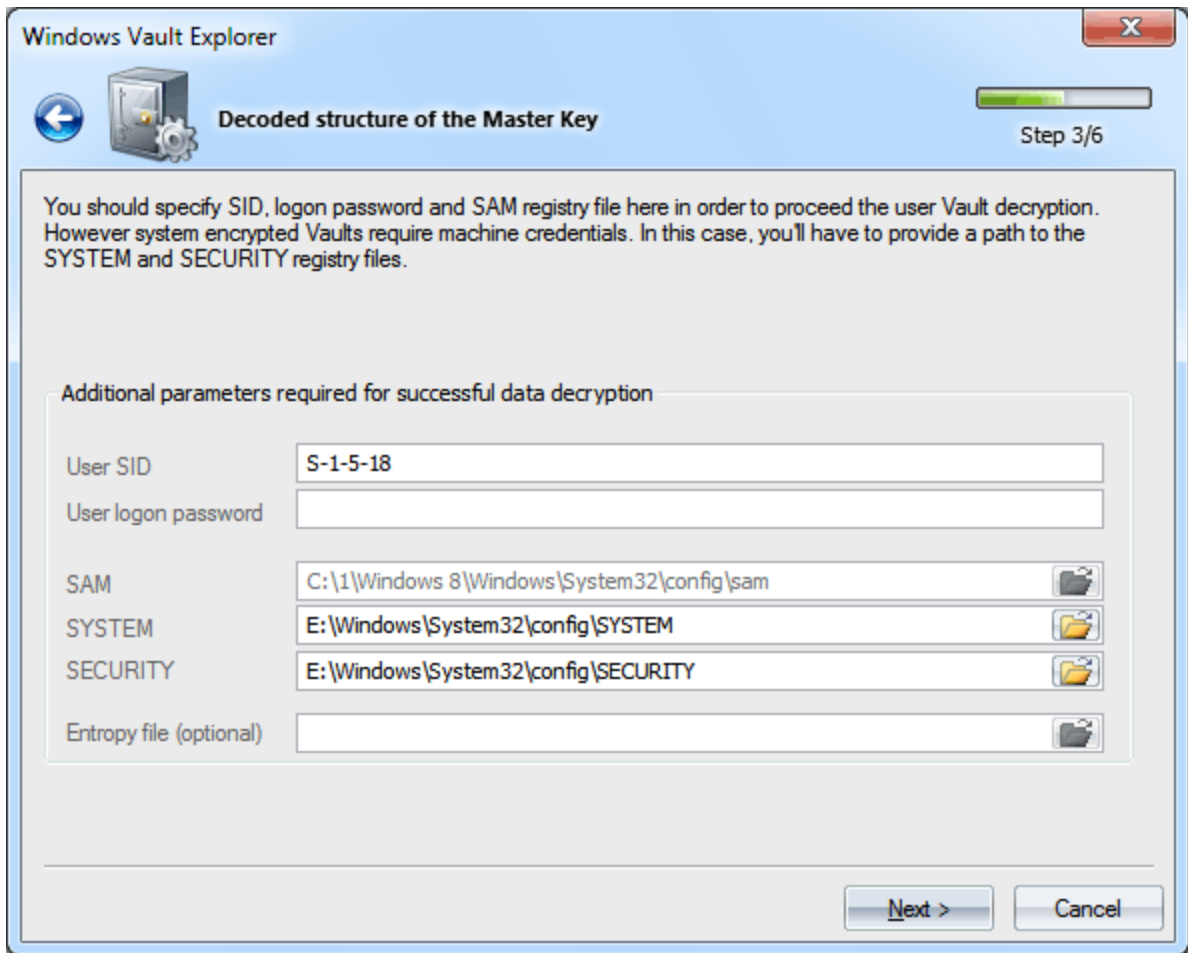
Windows Vault Explorer

Decoded structure of the Master Key

Step 3/6

You should specify SID, logon password and SAM registry file here in order to proceed the user Vault decryption. However system encrypted Vaults require machine credentials. In this case, you'll have to provide a path to the SYSTEM and SECURITY registry files.

Additional parameters required for successful data decryption

User SID
S-1-5-18

User logon password

SAM
C:\1\Windows 8\Windows\System32\config\sam

SYSTEM
E:\Windows\System32\config\SYSTEM

SECURITY
E:\Windows\System32\config\SECURITY

Entropy file (optional)

Next >

Cancel